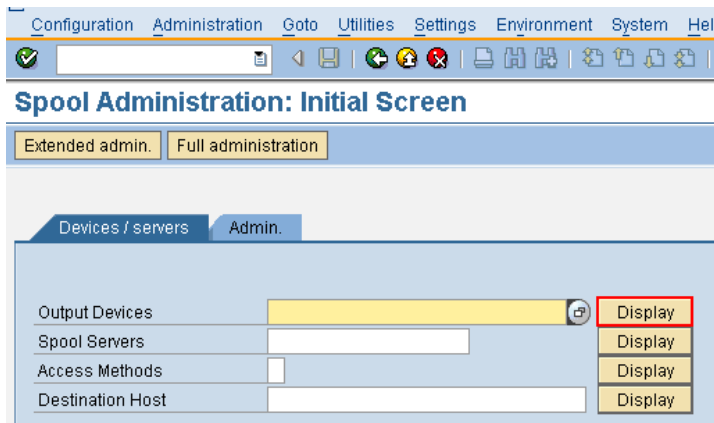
Configuration Administration Goto Utilities Settings Environment System Hel

Spool Administration: Initial Screen

Extended admin. Full administration

Devices / servers Admin.

Output Devices Display
Spool Servers Display
Access Methods Display
Destination Host Display